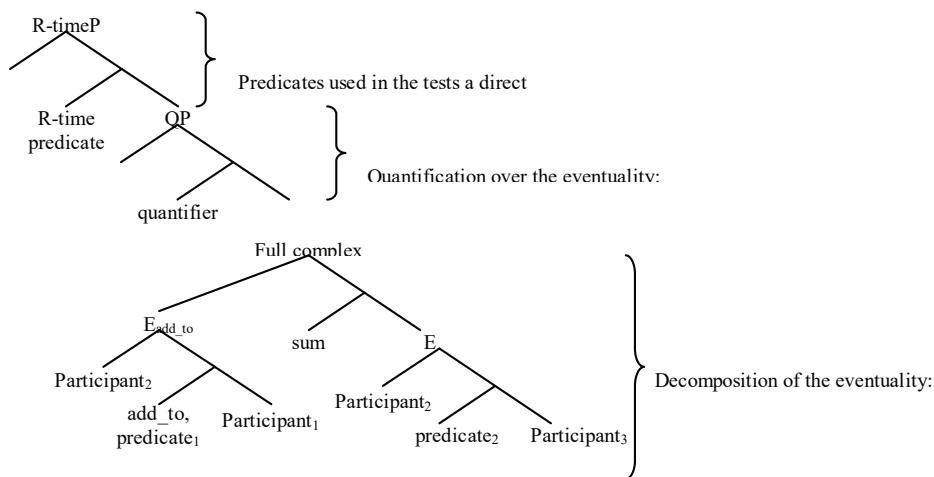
R-timeP

R-time predicate

QP

quantifier

Predicates used in the tests a direct

Quantification over the eventuality:

Full complex

$E_{add\_to}$

sum

E

Participant$_2$

add_to, predicate$_1$

Participant$_1$

Participant$_2$

predicate$_2$

Participant$_3$

Decomposition of the eventuality: